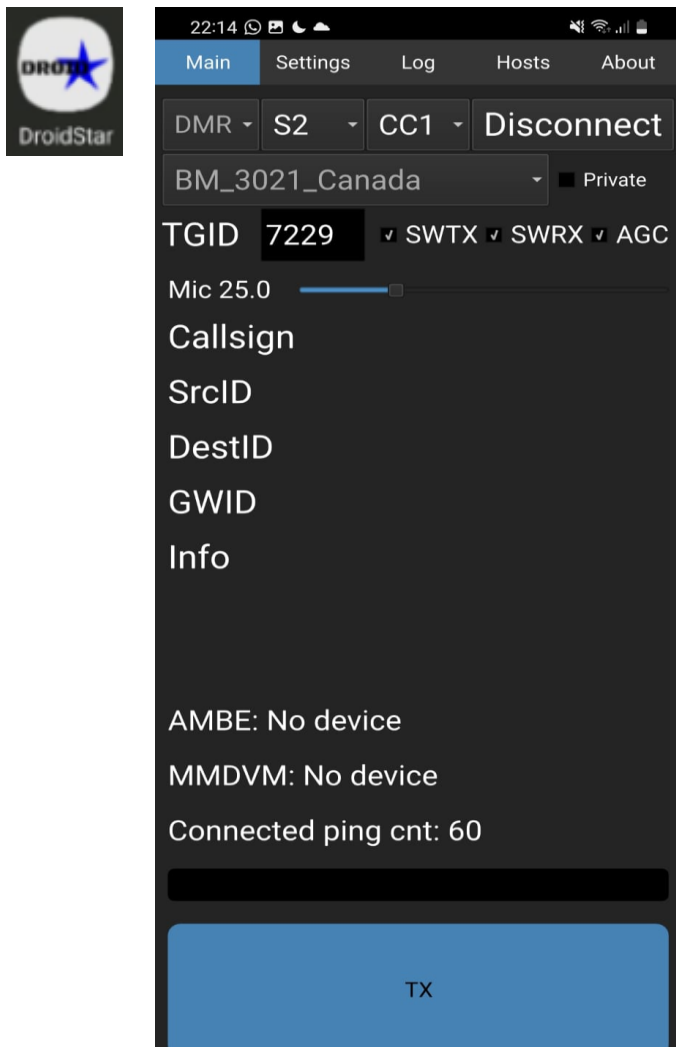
DROID
DroidStar

22:14

Main Settings Log Hosts About

DMR S2 CC1 Disconnect

BM_3021_Canada Private

TGID 7229 SWTX SWRX AGC

Mic 25.0

Callsign

SrcID

DestID

GWID

Info

AMBE: No device

MMDVM: No device

Connected ping cnt: 60

TX